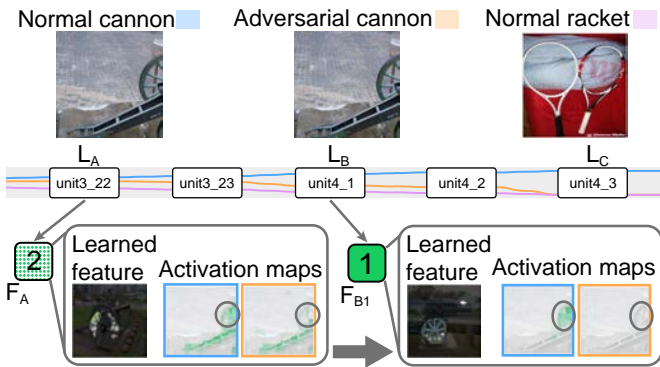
Normal cannon

Adversarial cannon

Normal racket

$L_A$

$L_B$

$L_C$

unit3_22

unit3_23

unit4_1

unit4_2

unit4_3

2

$F_A$

Learned feature

Activation maps

1

$F_{B1}$

Learned feature

Activation maps